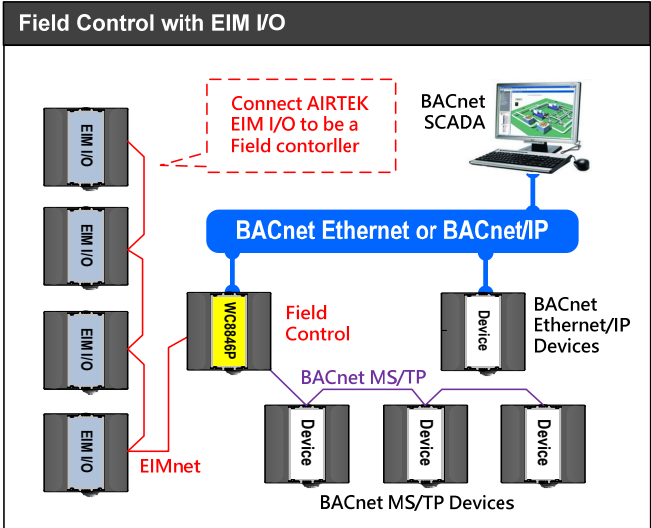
Field Control with EIM I/O

EIM I/O

EIM I/O

EIM I/O

EIM I/O

Connect AIRTEK EIM I/O to be a Field contorller

BACnet SCADA

BACnet Ethernet or BACnet/IP

WC8846P

Field Control

Device

BACnet Ethernet/IP Devices

BACnet MS/TP

EIMnet

Device

Device

Device

BACnet MS/TP Devices